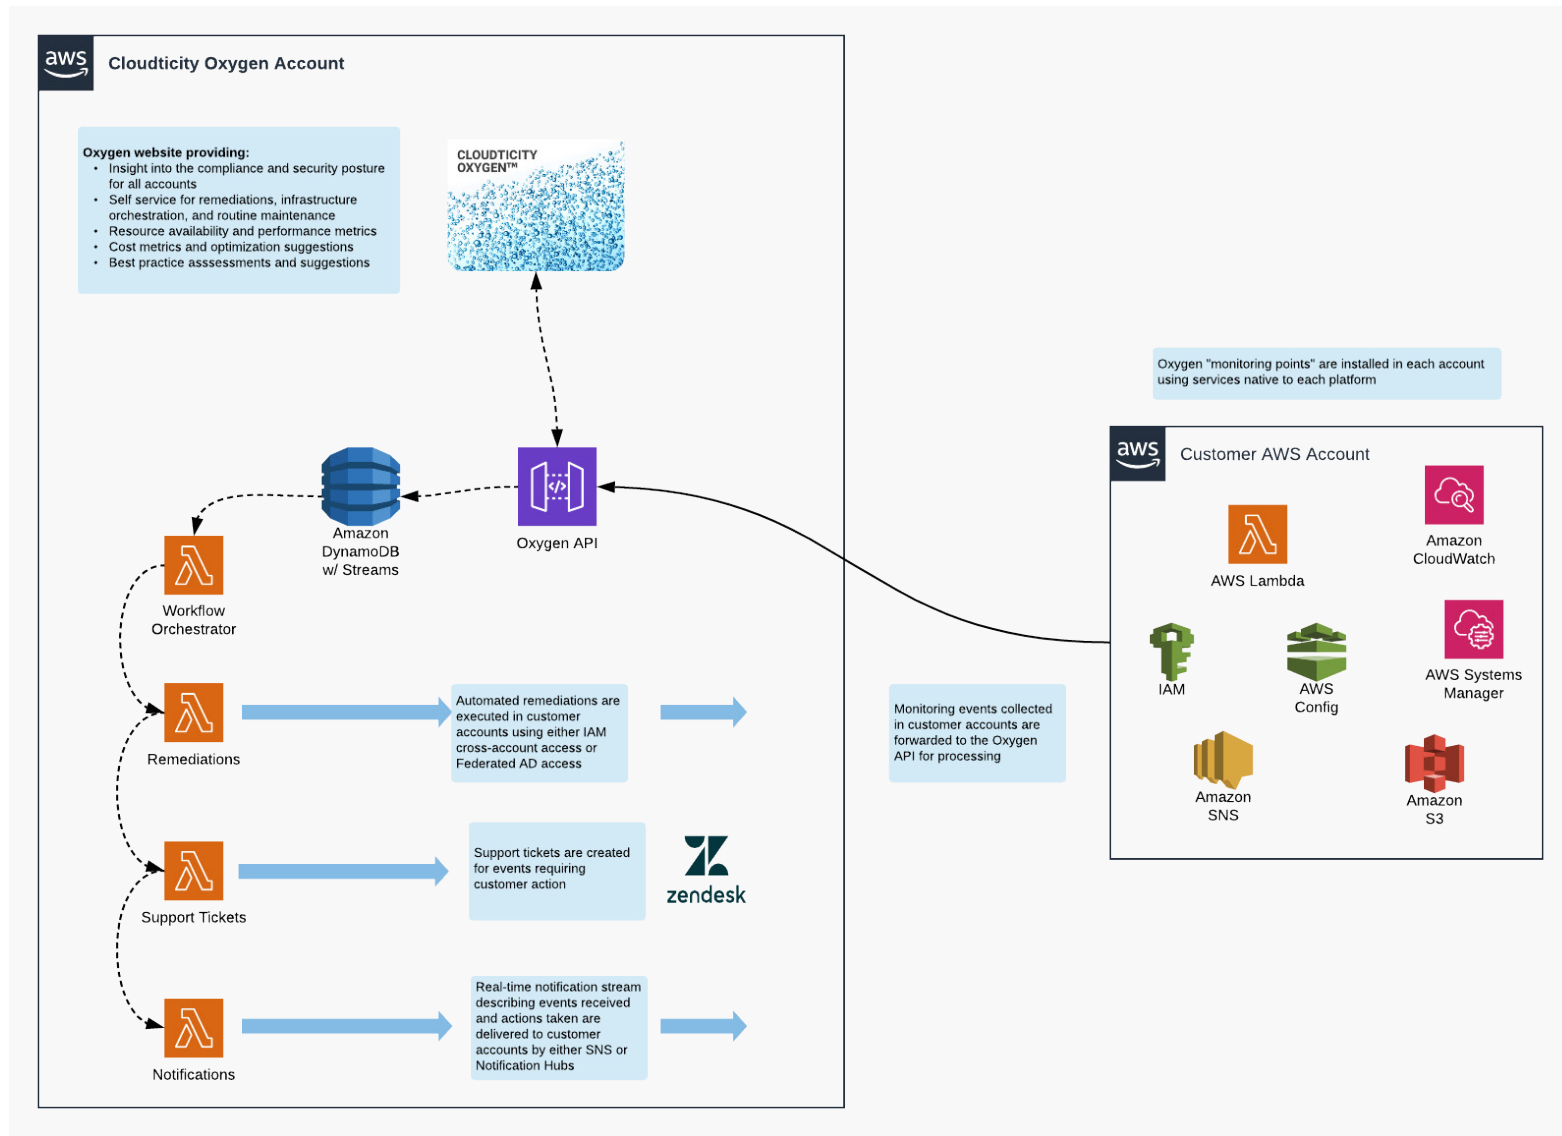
aws

Cloudticity Oxygen Account

Oxygen website providing:
• Insight into the compliance and security posture for all accounts
• Self service for remediations, infrastructure orchestration, and routine maintenance
• Resource availability and performance metrics
• Cost metrics and optimization suggestions
• Best practice asssessments and suggestions

CLOUDTICITY OXYGEN™

Amazon DynamoDB w/ Streams

Oxygen API

Workflow Orchestrator

Remediations

Automated remediations are executed in customer accounts using either IAM cross-account access or Federated AD access

Support Tickets

Support tickets are created for events requiring customer action

zendesk

Notifications

Real-time notification stream describing events received and actions taken are delivered to customer accounts by either SNS or Notification Hubs

Oxygen "monitoring points" are installed in each account using services native to each platform

aws

Customer AWS Account

AWS Lambda

Amazon CloudWatch

IAM

AWS Config

AWS Systems Manager

Amazon SNS

Amazon S3

Monitoring events collected in customer accounts are forwarded to the Oxygen API for processing